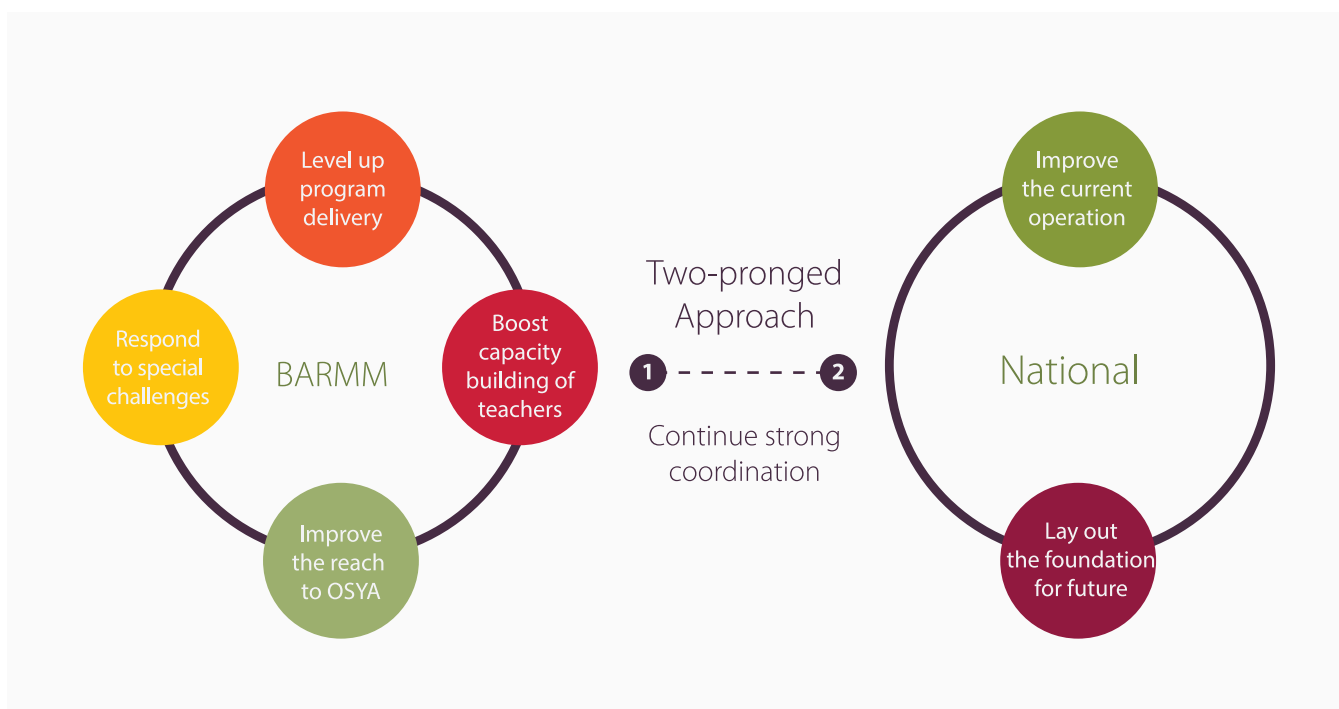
Level up program delivery

Respond to special challenges

BARMM

Boost capacity building of teachers

Improve the reach to OSYA

Two-pronged Approach

1

2

Continue strong coordination

Improve the current operation

National

Lay out the foundation for future